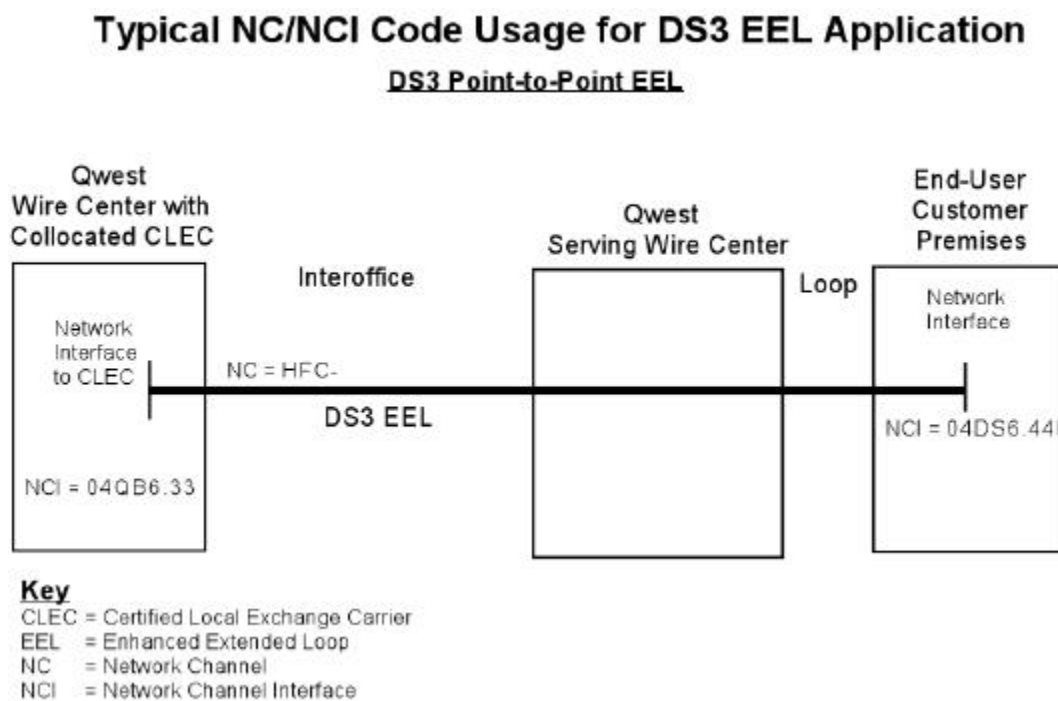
Typical NC/NCI Code Usage for DS3 EEL Application

DS3 Point-to-Point EEL

Qwest
Wire Center with
Collocated CLEC

Interoffice

Qwest
Serving Wire Center

Loop

End-User
Customer
Premises

Network
Interface
to CLEC

NC = HFC-

DS3 EEL

Network
Interface

NCI = 04DS6.44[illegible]

NCI = 04QB6.33

Key
CLEC = Certified Local Exchange Carrier
EEL = Enhanced Extended Loop
NC = Network Channel
NCI = Network Channel Interface